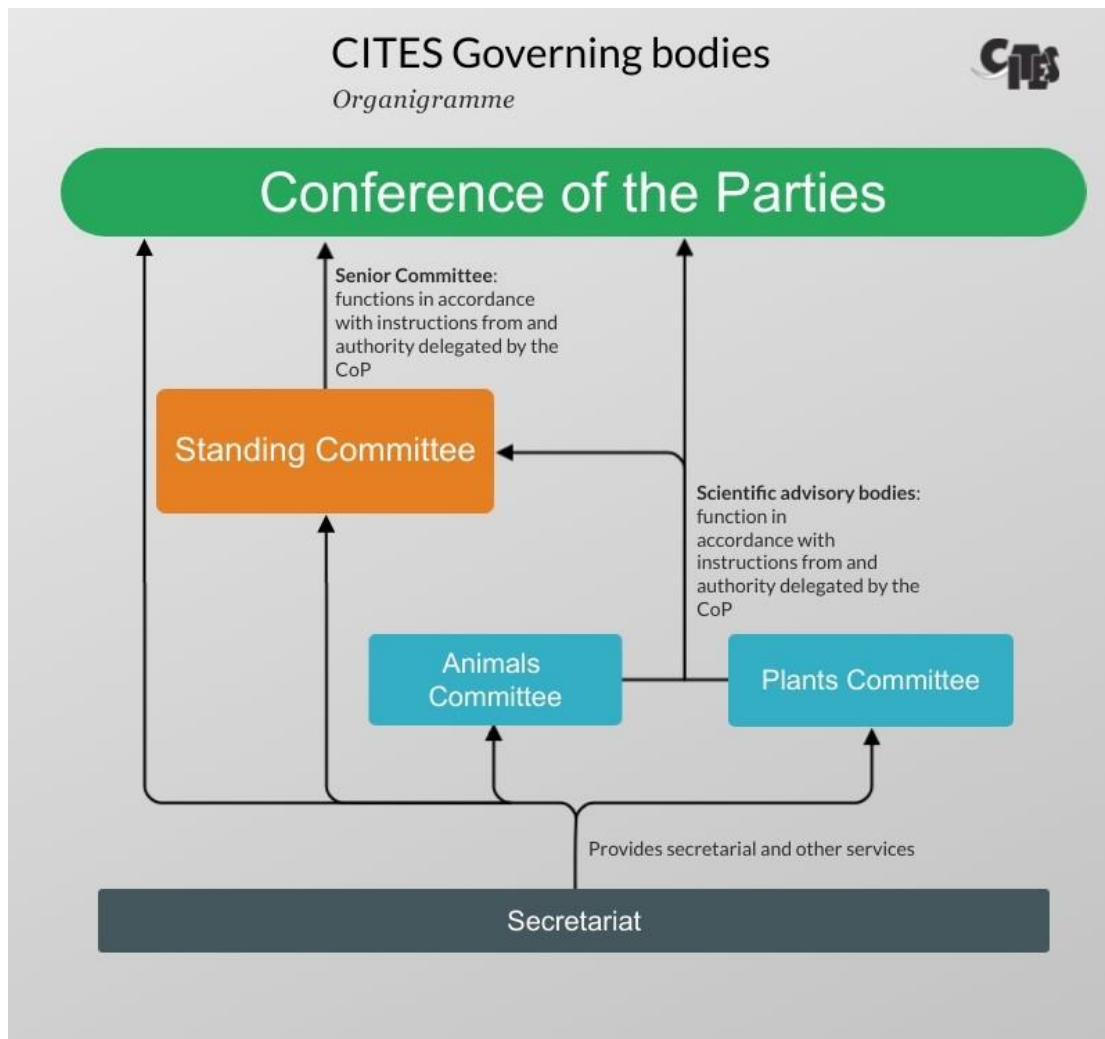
CITES Governing bodies

Organigramme

CITES

Conference of the Parties

**Senior Committee**: functions in accordance with instructions from and authority delegated by the CoP

Standing Committee

**Scientific advisory bodies**: function in accordance with instructions from and authority delegated by the CoP

Animals Committee

Plants Committee

Provides secretarial and other services

Secretariat